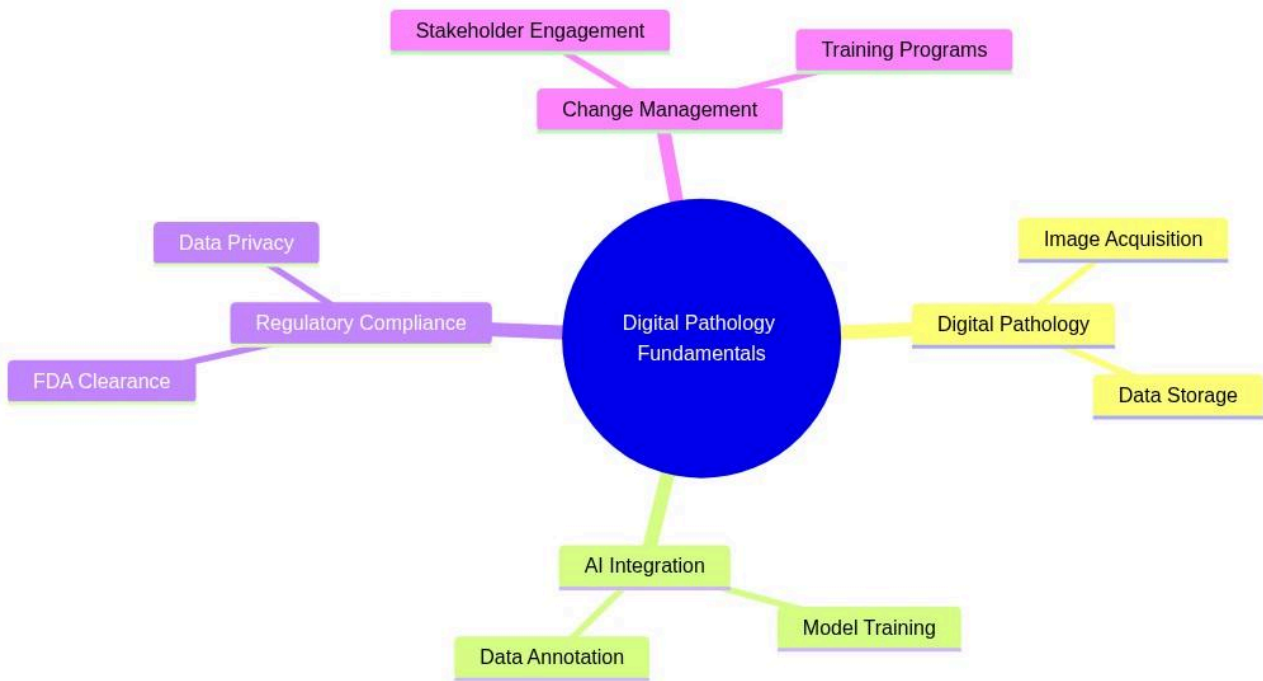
Stakeholder Engagement

Training Programs

Change Management

Data Privacy

Regulatory Compliance

FDA Clearance

Digital Pathology Fundamentals

Image Acquisition

Digital Pathology

Data Storage

AI Integration

Model Training

Data Annotation